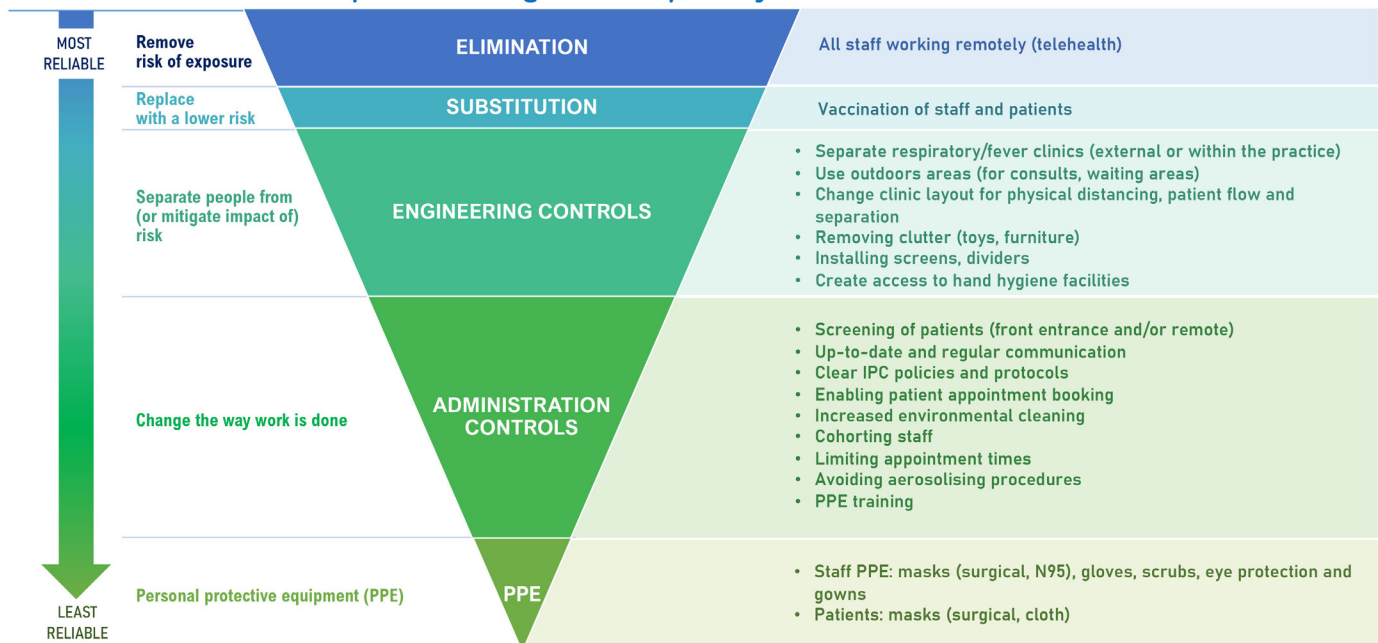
MOST RELIABLE

Remove risk of exposure

ELIMINATION

All staff working remotely (telehealth)

Replace with a lower risk

SUBSTITUTION

Vaccination of staff and patients

Separate people from (or mitigate impact of) risk

ENGINEERING CONTROLS

- Separate respiratory/fever clinics (external or within the practice)
- Use outdoors areas (for consults, waiting areas)
- Change clinic layout for physical distancing, patient flow and separation
- Removing clutter (toys, furniture)
- Installing screens, dividers
- Create access to hand hygiene facilities

Change the way work is done

ADMINISTRATION CONTROLS

- Screening of patients (front entrance and/or remote)
- Up-to-date and regular communication
- Clear IPC policies and protocols
- Enabling patient appointment booking
- Increased environmental cleaning
- Cohorting staff
- Limiting appointment times
- Avoiding aerosolising procedures
- PPE training

Personal protective equipment (PPE)

PPE

- Staff PPE: masks (surgical, N95), gloves, scrubs, eye protection and gowns
- Patients: masks (surgical, cloth)

LEAST RELIABLE